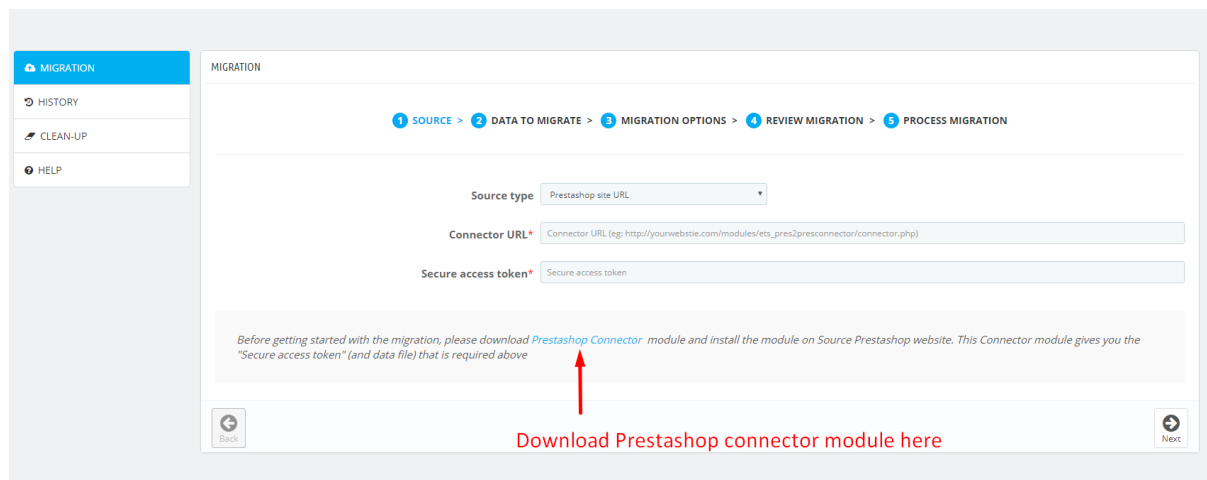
MIGRATION
HISTORY
CLEAN-UP
HELP

MIGRATION

1 SOURCE > 2 DATA TO MIGRATE > 3 MIGRATION OPTIONS > 4 REVIEW MIGRATION > 5 PROCESS MIGRATION

Source type Prestashop site URL

Connector URL* Connector URL (eg: http://yourwebstie.com/modules/ets_pres2presconnector/connector.php)

Secure access token* Secure access token

Before getting started with the migration, please download Prestashop Connector module and install the module on Source Prestashop website. This Connector module gives you the "Secure access token" (and data file) that is required above

Back

Download Prestashop connector module here

Next